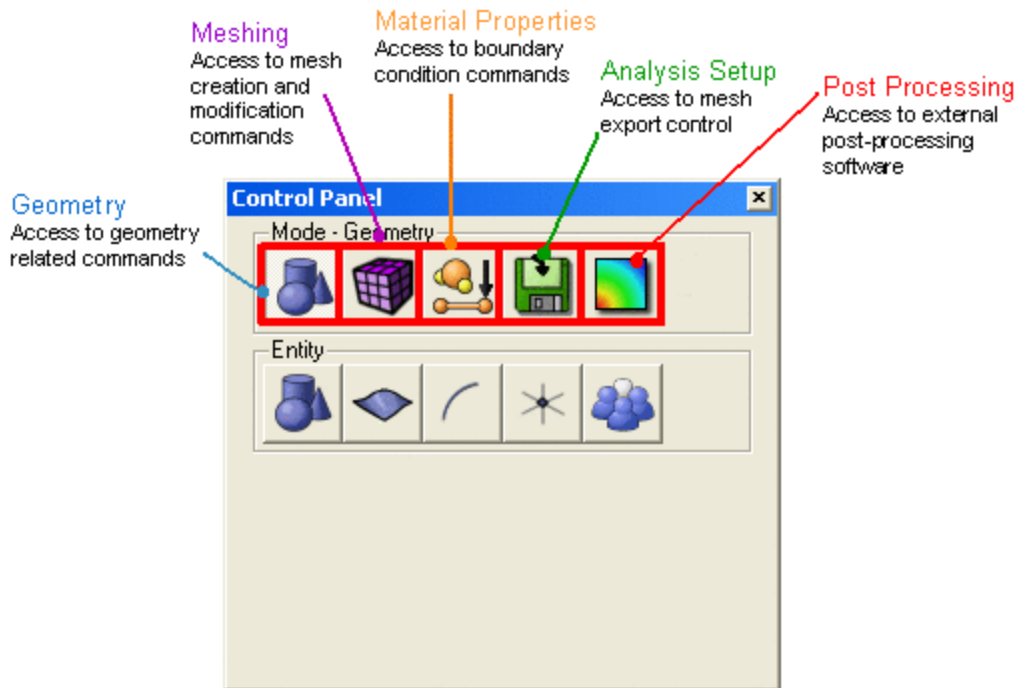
Meshing
Access to mesh creation and modification commands

Material Properties
Access to boundary condition commands

Analysis Setup
Access to mesh export control

Post Processing
Access to external post-processing software

Geometry
Access to geometry related commands

Control Panel

Mode - Geometry

Entity